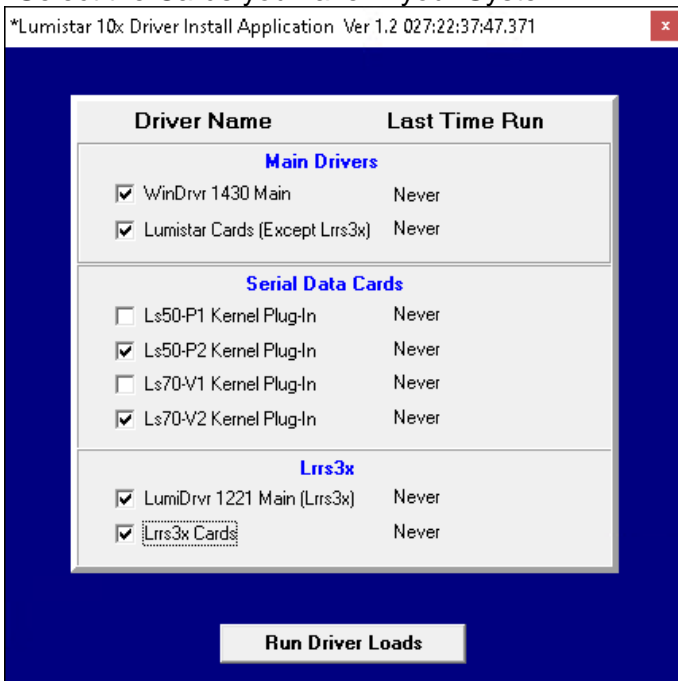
*Lumistar 10x Driver Install Application Ver 1.2 027:22:37:47.371

x

Driver Name | Last Time Run

Main Drivers

WinDrvr 1430 Main | Never

Lumistar Cards (Except Lrrs3x) | Never

Serial Data Cards

Ls50-P1 Kernel Plug-In | Never

Ls50-P2 Kernel Plug-In | Never

Ls70-V1 Kernel Plug-In | Never

Ls70-V2 Kernel Plug-In | Never

Lrrs3x

LumiDrvr 1221 Main (Lrrs3x) | Never

Lrrs3x Cards | Never

Run Driver Loads